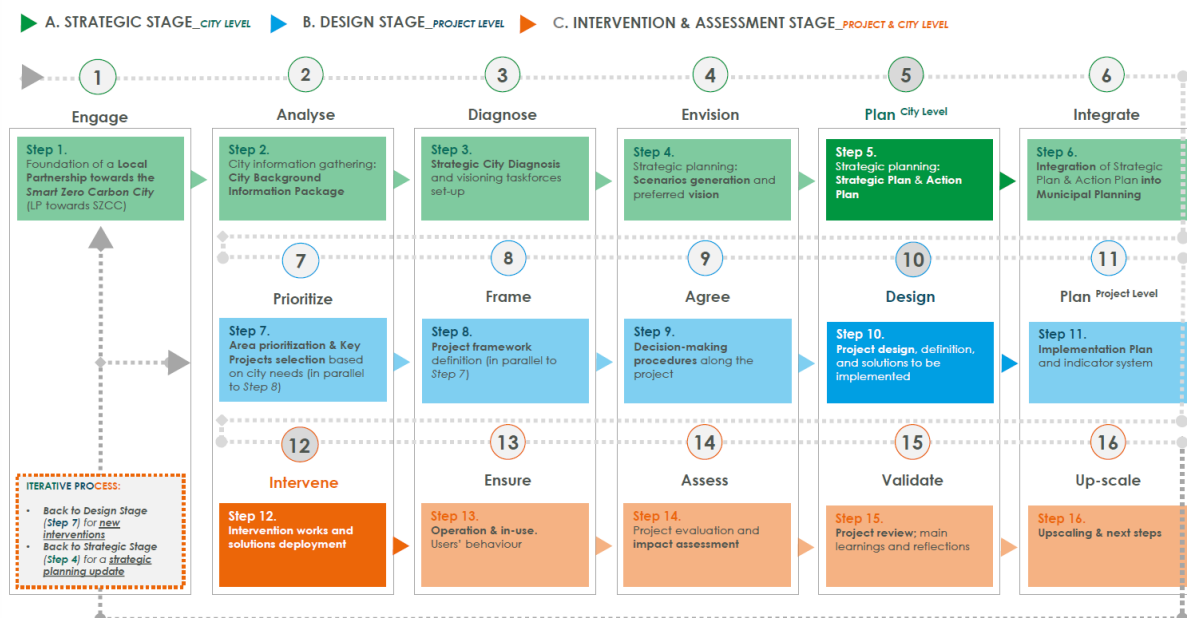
A. STRATEGIC STAGE_CITY LEVEL   B. DESIGN STAGE_PROJECT LEVEL   C. INTERVENTION & ASSESSMENT STAGE_PROJECT & CITY LEVEL

1 Engage
Step 1. Foundation of a Local Partnership towards the Smart Zero Carbon City (LP towards SZCC)

2 Analyse
Step 2. City information gathering: City Background Information Package

3 Diagnose
Step 3. Strategic City Diagnosis and visioning taskforces set-up

4 Envision
Step 4. Strategic planning: Scenarios generation and preferred vision

5 Plan City Level
Step 5. Strategic planning: Strategic Plan & Action Plan

6 Integrate
Step 6. Integration of Strategic Plan & Action Plan into Municipal Planning

7 Prioritize
Step 7. Area prioritization & Key Projects selection based on city needs (in parallel to Step 8)

8 Frame
Step 8. Project framework definition (in parallel to Step 7)

9 Agree
Step 9. Decision-making procedures along the project

10 Design
Step 10. Project design, definition, and solutions to be implemented

11 Plan Project Level
Step 11. Implementation Plan and indicator system

ITERATIVE PROCESS:
• Back to Design Stage (Step 7) for new interventions
• Back to Strategic Stage (Step 4) for a strategic planning update

12 Intervene
Step 12. Intervention works and solutions deployment

13 Ensure
Step 13. Operation & in-use. Users' behaviour

14 Assess
Step 14. Project evaluation and impact assessment

15 Validate
Step 15. Project review; main learnings and reflections

16 Up-scale
Step 16. Upscaling & next steps